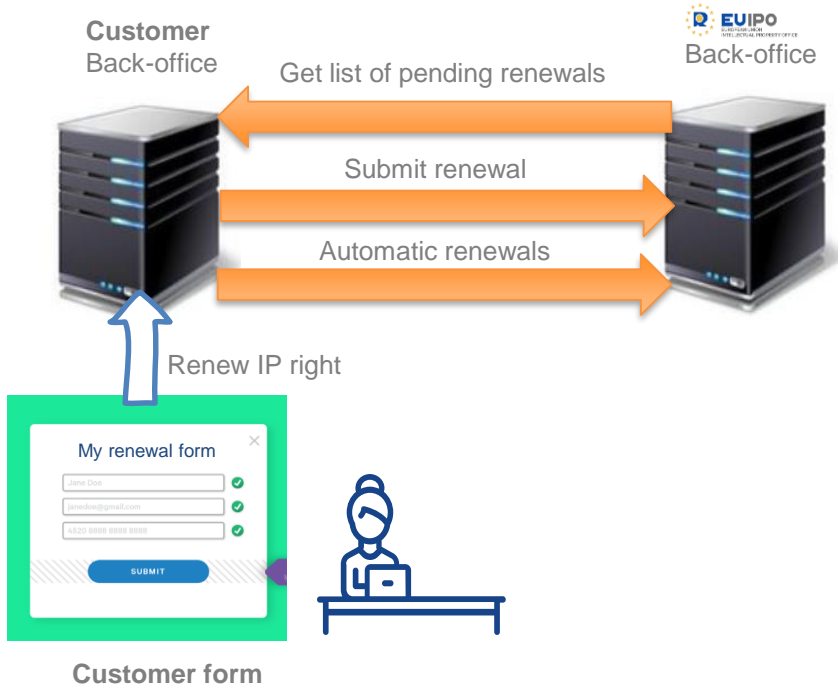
Customer
Back-office

EUIPO
EUROPEAN UNION INTELLECTUAL PROPERTY OFFICE
Back-office

Get list of pending renewals

Submit renewal

Automatic renewals

Renew IP right

My renewal form

Jane Doe

janedoe@gmail.com

4520 8888 8888 8888

SUBMIT

Customer form